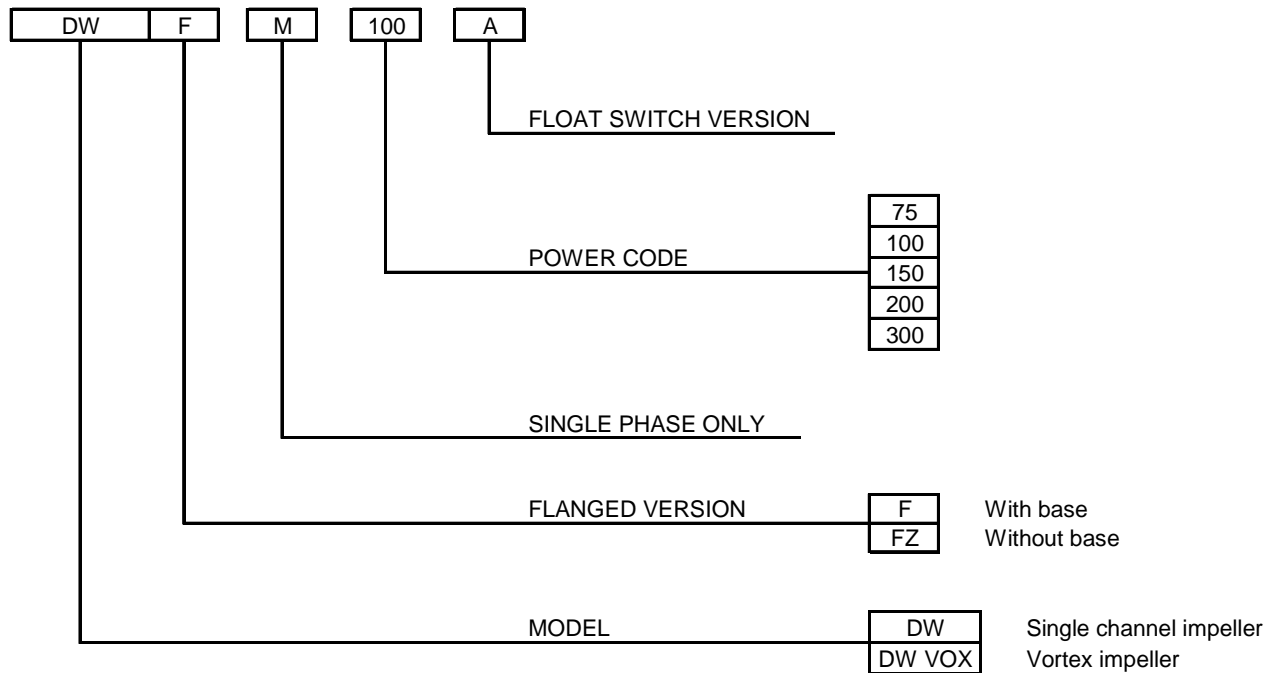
DW F M 100 A

FLOAT SWITCH VERSION

POWER CODE

| 75 |
|---|
| 100 |
| 150 |
| 200 |
| 300 |

SINGLE PHASE ONLY

FLANGED VERSION

| | |
|---|---|
| F | With base |
| FZ | Without base |

MODEL

| | |
|---|---|
| DW | Single channel impeller |
| DW VOX | Vortex impeller |